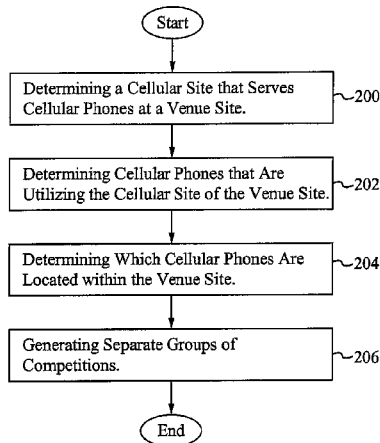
Start

Determining a Cellular Site that Serves Cellular Phones at a Venue Site.

200

Determining Cellular Phones that Are Utilizing the Cellular Site of the Venue Site.

202

Determining Which Cellular Phones Are Located within the Venue Site.

204

Generating Separate Groups of Competitions.

206

End